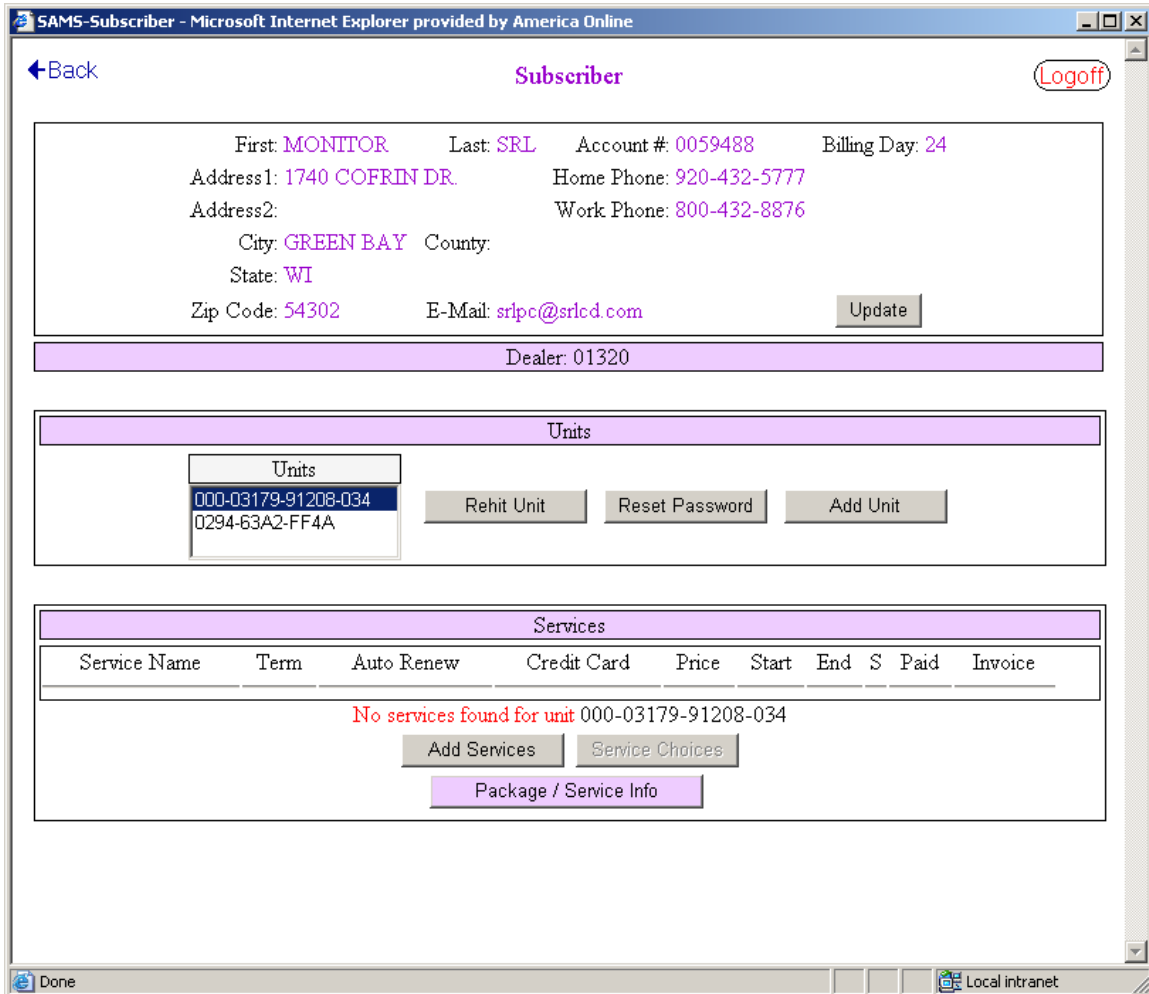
SAMS-Subscriber - Microsoft Internet Explorer provided by America Online

Back

Subscriber

Logoff

First: MONITOR Last: SRL Account #: 0059488 Billing Day: 24

Address1: 1740 COFRIN DR. Home Phone: 920-432-5777

Address2: Work Phone: 800-432-8876

City: GREEN BAY County:

State: WI

Zip Code: 54302 E-Mail: srlpc@srlcd.com

Update

Dealer: 01320

Units

Units

000-03179-91208-034
0294-63A2-FF4A

Rehit Unit

Reset Password

Add Unit

Services

| Service Name | Term | Auto Renew | Credit Card | Price | Start | End | S | Paid | Invoice |
|---|---|---|---|---|---|---|---|---|---|

No services found for unit 000-03179-91208-034

Add Services

Service Choices

Package / Service Info

Done

Local intranet